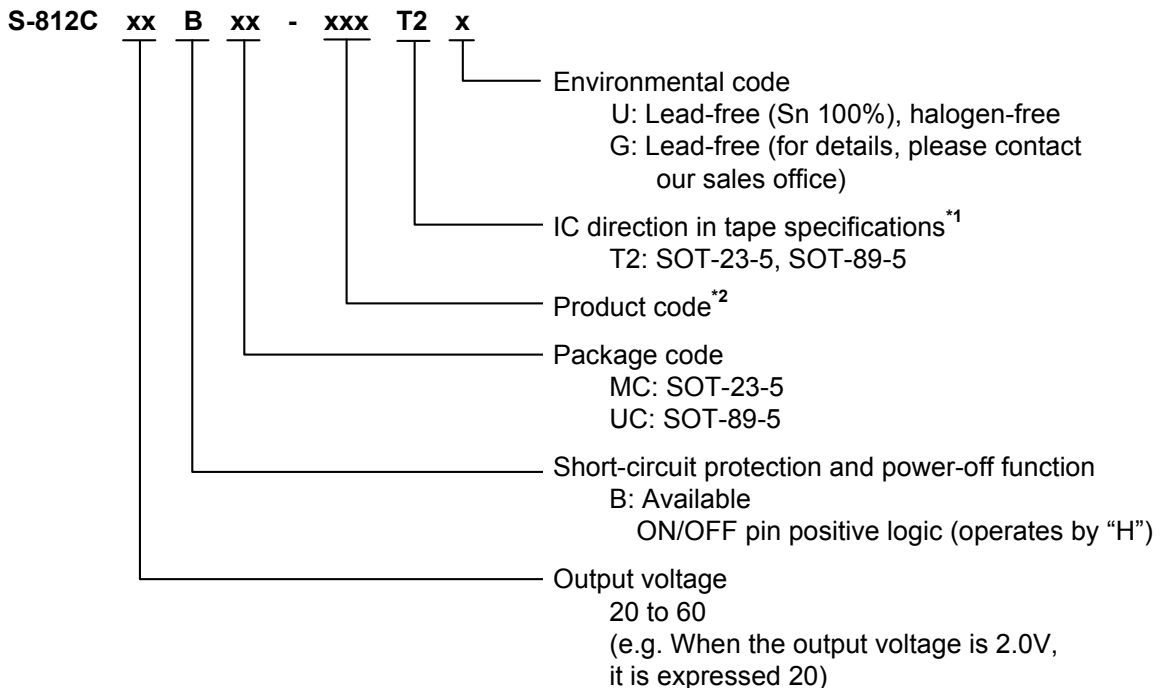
S-812C xx B xx - xxx T2 x

Environmental code
U: Lead-free (Sn 100%), halogen-free
G: Lead-free (for details, please contact our sales office)

IC direction in tape specifications$^{*1}$
T2: SOT-23-5, SOT-89-5

Product code$^{*2}$

Package code
MC: SOT-23-5
UC: SOT-89-5

Short-circuit protection and power-off function
B: Available
ON/OFF pin positive logic (operates by “H”)

Output voltage
20 to 60
(e.g. When the output voltage is 2.0V, it is expressed 20)